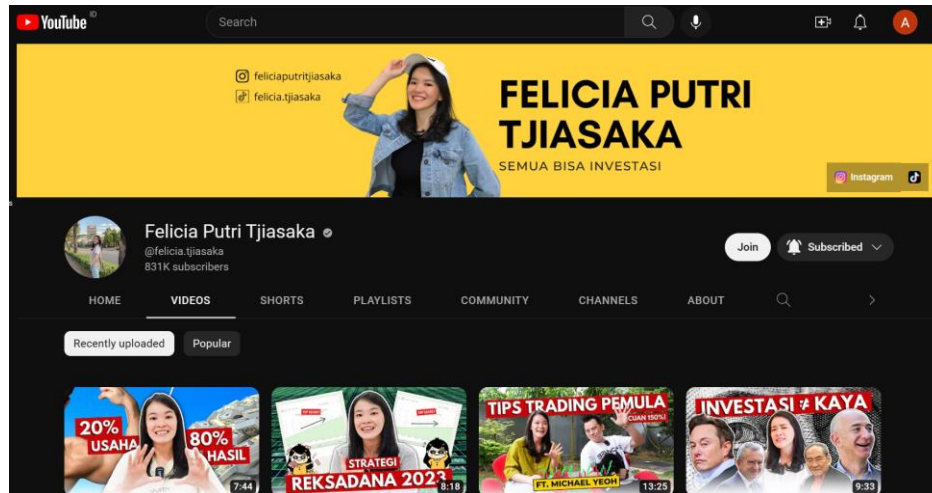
YouTube ID

Search

A

feliciaputritjiasaka
felicia.tjiasaka

FELICIA PUTRI TJIASAKA
SEMUA BISA INVESTASI

Instagram

Felicia Putri Tjiasaka
@felicia.tjiasaka
831K subscribers

Join
Subscribed

HOME
VIDEOS
SHORTS
PLAYLISTS
COMMUNITY
CHANNELS
ABOUT

Recently uploaded
Popular

20% USAHA 80% HASIL
7:44

STRATEGI REKSADANA 2023
8:18

TIPS TRADING PEMULA
CUAN 150%
FT. MICHAEL YEOH
13:25

INVESTASI ≠ KAYA
9:33